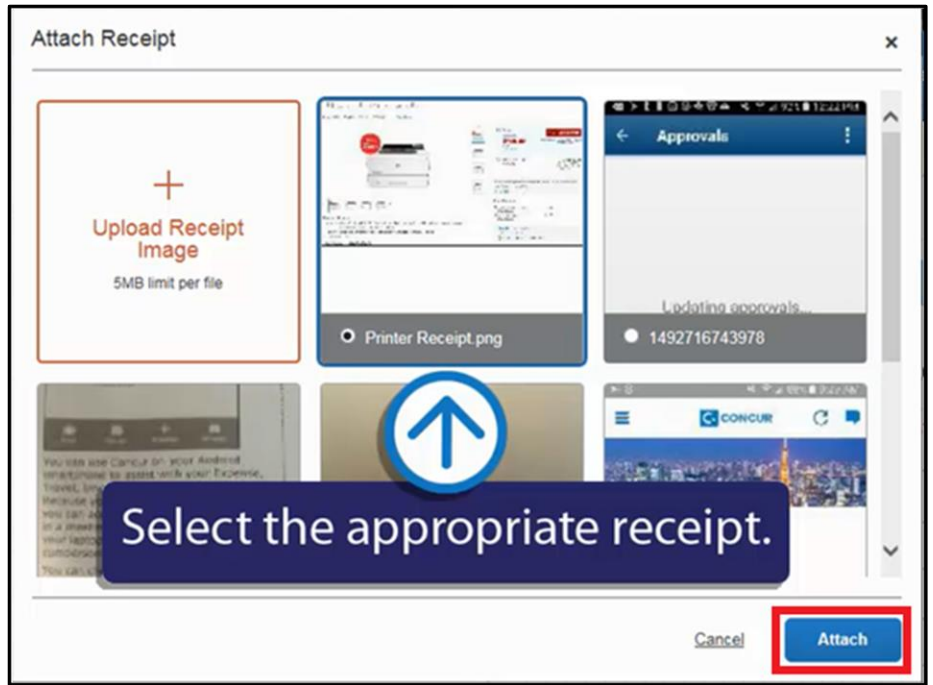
Attach Receipt

×

+

Upload Receipt Image

5MB limit per file

Printer Receipt.png

Approvals

Updating approvals...

1492716743978

You can use Concur on your Android smartphone to assist with your Expense, Travel, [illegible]

CONCUR

Select the appropriate receipt.

Cancel

Attach